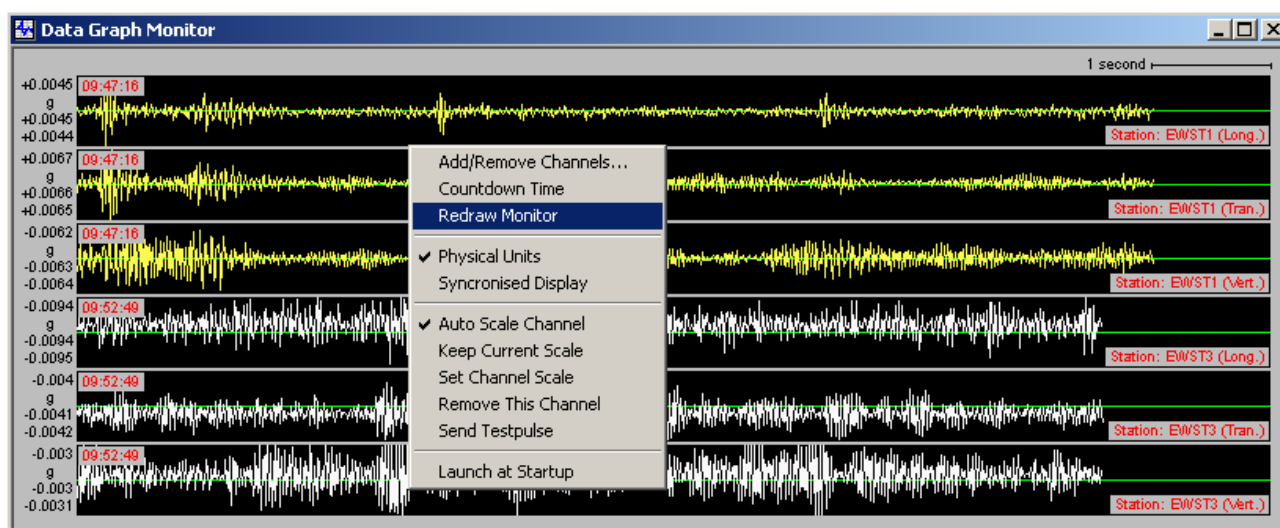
Data Graph Monitor

1 second

+0.0045
g
+0.0045
+0.0044
09:47:16
Station: EWST1 (Long.)

+0.0067
g
+0.0066
+0.0065
09:47:16
Station: EWST1 (Tran.)

-0.0062
g
-0.0063
-0.0064
09:47:16
Station: EWST1 (Vert.)

-0.0094
g
-0.0094
-0.0095
09:52:49
Station: EWST3 (Long.)

-0.004
g
-0.0041
-0.0042
09:52:49
Station: EWST3 (Tran.)

-0.003
g
-0.003
-0.0031
09:52:49
Station: EWST3 (Vert.)

Add/Remove Channels...
Countdown Time
Redraw Monitor
✔ Physical Units
Syncronised Display
✔ Auto Scale Channel
Keep Current Scale
Set Channel Scale
Remove This Channel
Send Testpulse
Launch at Startup